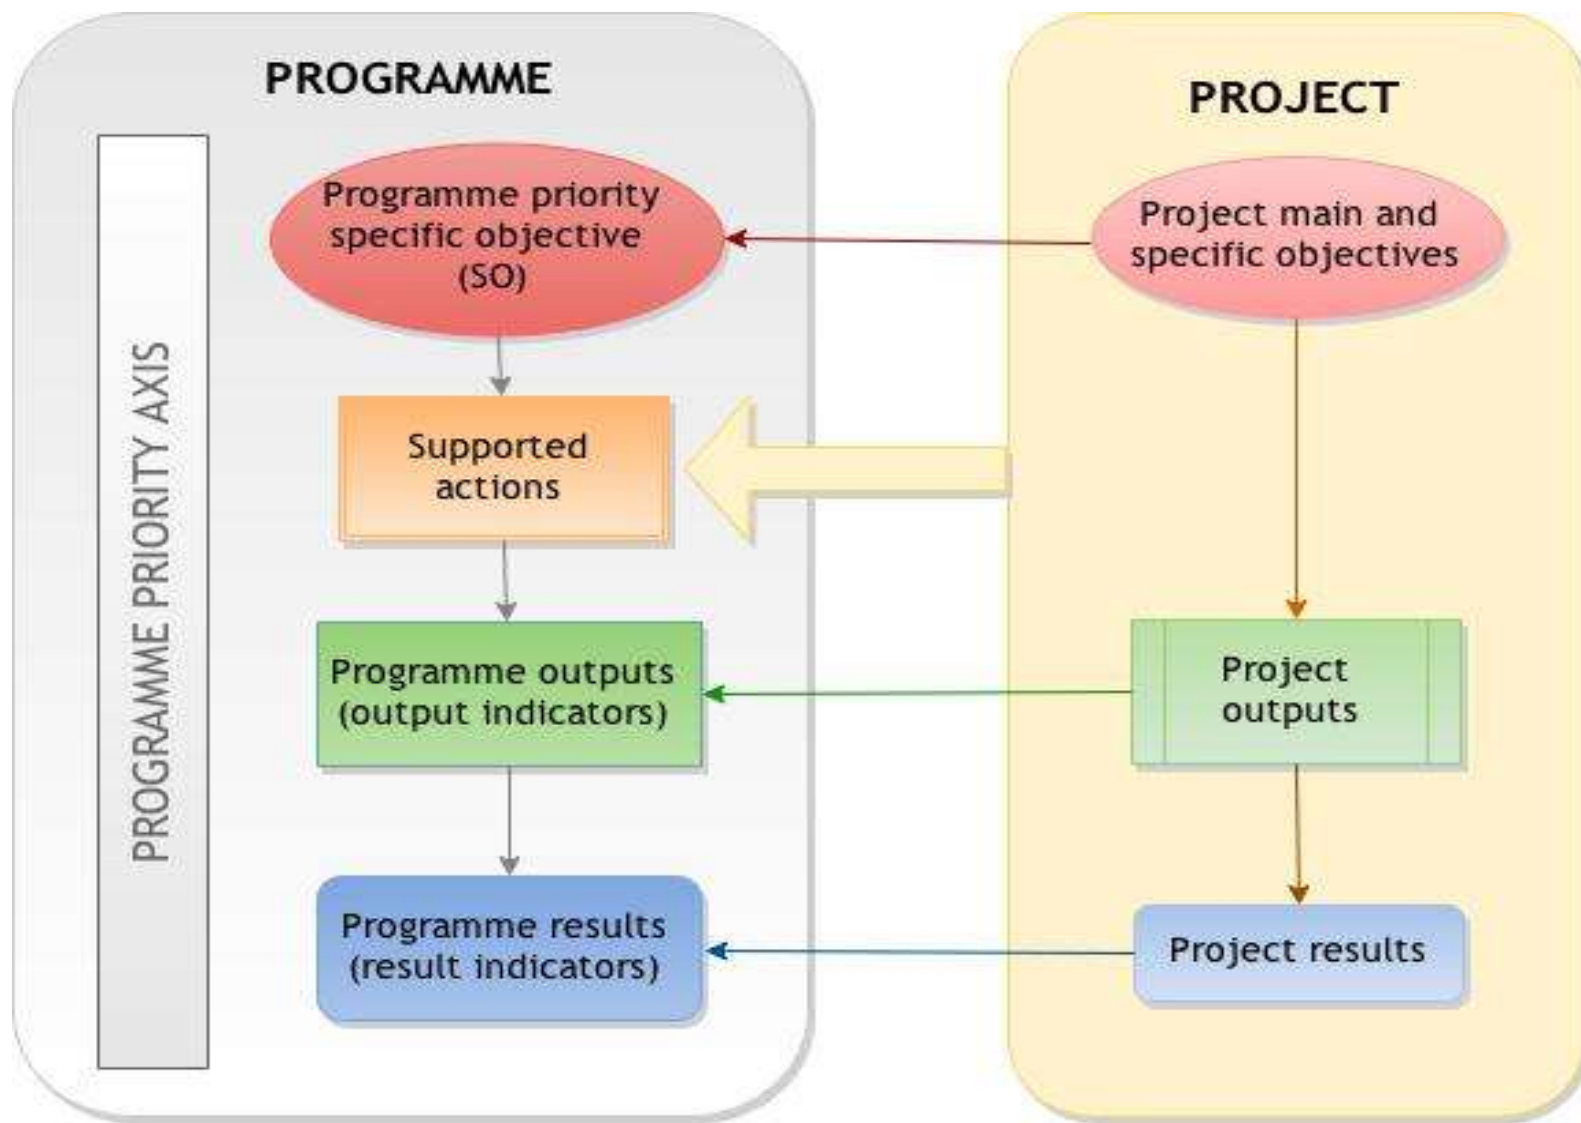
PROGRAMME

PROGRAMME PRIORITY AXIS

Programme priority specific objective (SO)

Supported actions

Programme outputs (output indicators)

Programme results (result indicators)

PROJECT

Project main and specific objectives

Project outputs

Project results